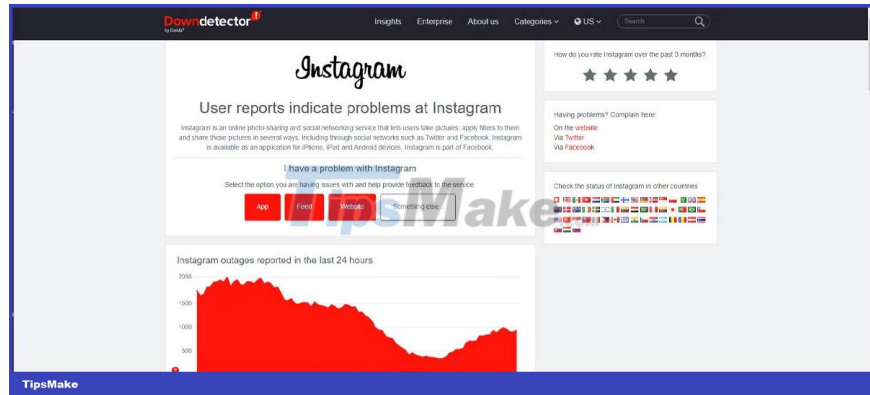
Downdetector
by Ookla

Insights Enterprise About us Categories US Search

Instagram

User reports indicate problems at Instagram

Instagram is an online photo-sharing and social networking service that lets users take pictures, apply filters to them and share those pictures in several ways, including through social networks such as Twitter and Facebook. Instagram is available as an application for iPhone, iPad and Android devices. Instagram is part of Facebook.

I have a problem with Instagram

Select the option you are having issues with and help provide feedback to the service

App Feed Website Something else

TipsMake

Instagram outages reported in the last 24 hours

2058
1500
1000
500

How do you rate Instagram over the past 3 months?

Having problems? Complain here:
On the website
Via Twitter
Via Facebook

Check the status of Instagram in other countries

TipsMake